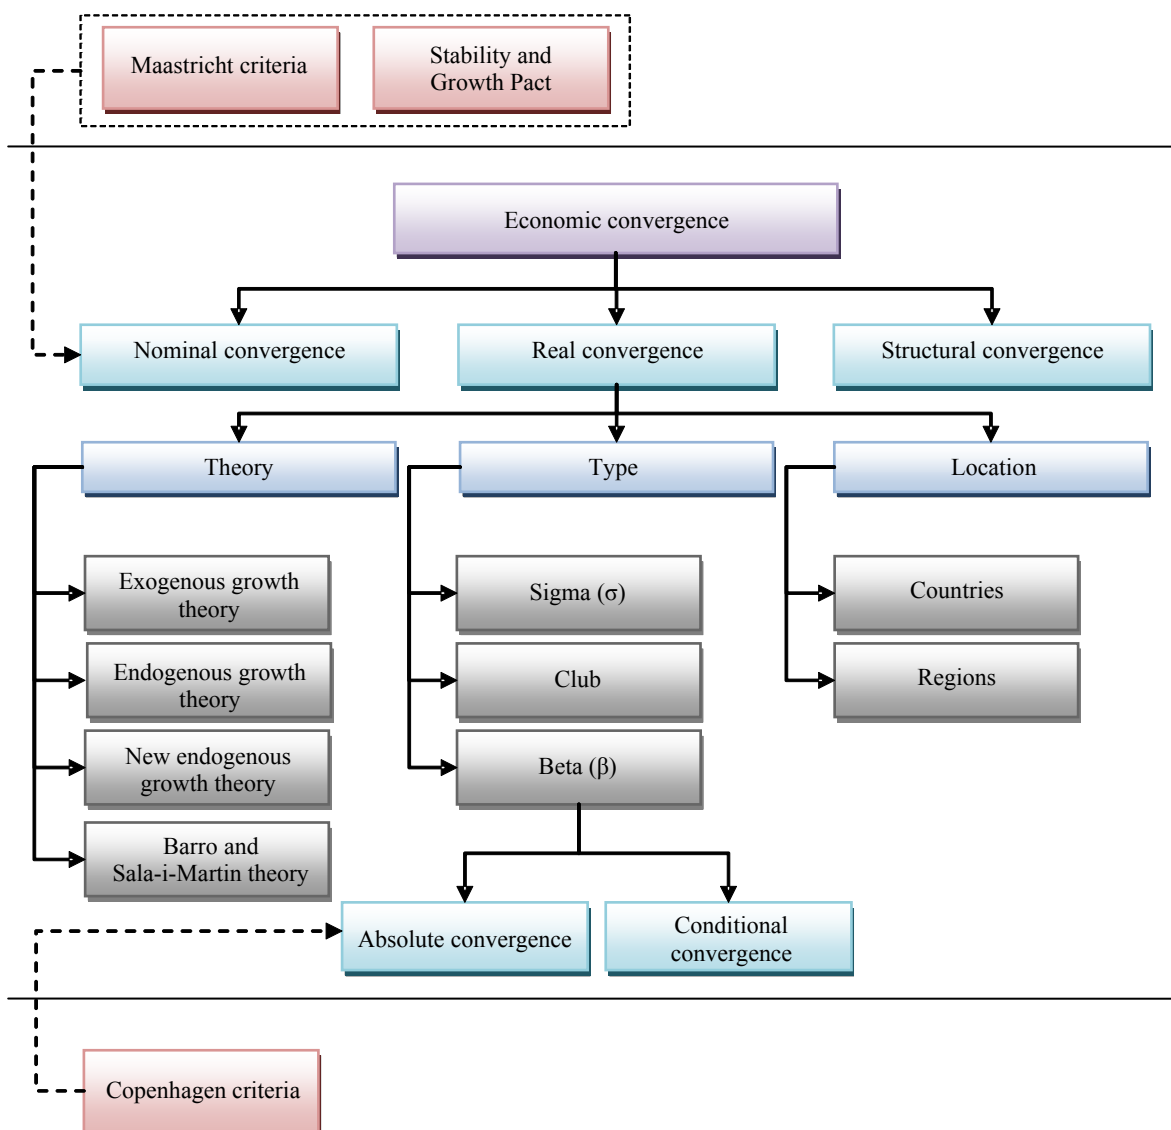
Maastricht criteria

Stability and Growth Pact

Economic convergence

Nominal convergence

Real convergence

Structural convergence

Theory

Type

Location

Exogenous growth theory

Endogenous growth theory

New endogenous growth theory

Barro and Sala-i-Martin theory

Sigma (σ)

Club

Beta (β)

Countries

Regions

Absolute convergence

Conditional convergence

Copenhagen criteria